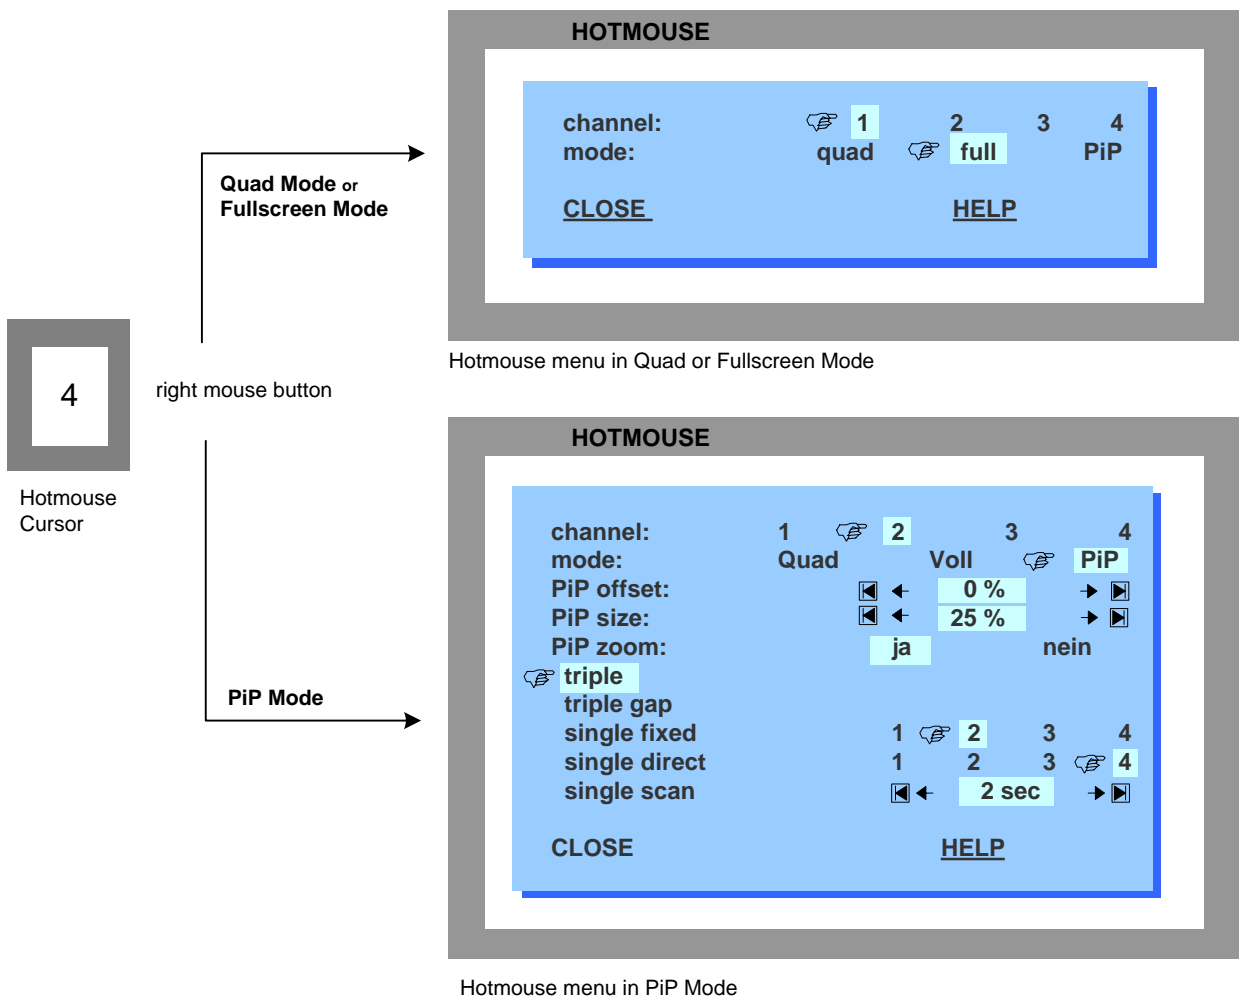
HOTMOUSE

| | | | | |
|---|---|---|---|---|
| channel: | 1 | 2 | 3 | 4 |
| mode: | quad | full | | PiP |

CLOSE HELP

Hotmouse menu in Quad or Fullscreen Mode

Quad Mode or Fullscreen Mode

4

Hotmouse Cursor

right mouse button

PiP Mode

HOTMOUSE

| | | | | |
|---|---|---|---|---|
| channel: | 1 | 2 | 3 | 4 |
| mode: | Quad | Voll | | PiP |
| PiP offset: | | 0 % | | |
| PiP size: | | 25 % | | |
| PiP zoom: | | ja | nein | |

triple
triple gap

| | | | | |
|---|---|---|---|---|
| single fixed | 1 | 2 | 3 | 4 |
| single direct | 1 | 2 | 3 | 4 |
| single scan | | 2 sec | | |

CLOSE HELP

Hotmouse menu in PiP Mode